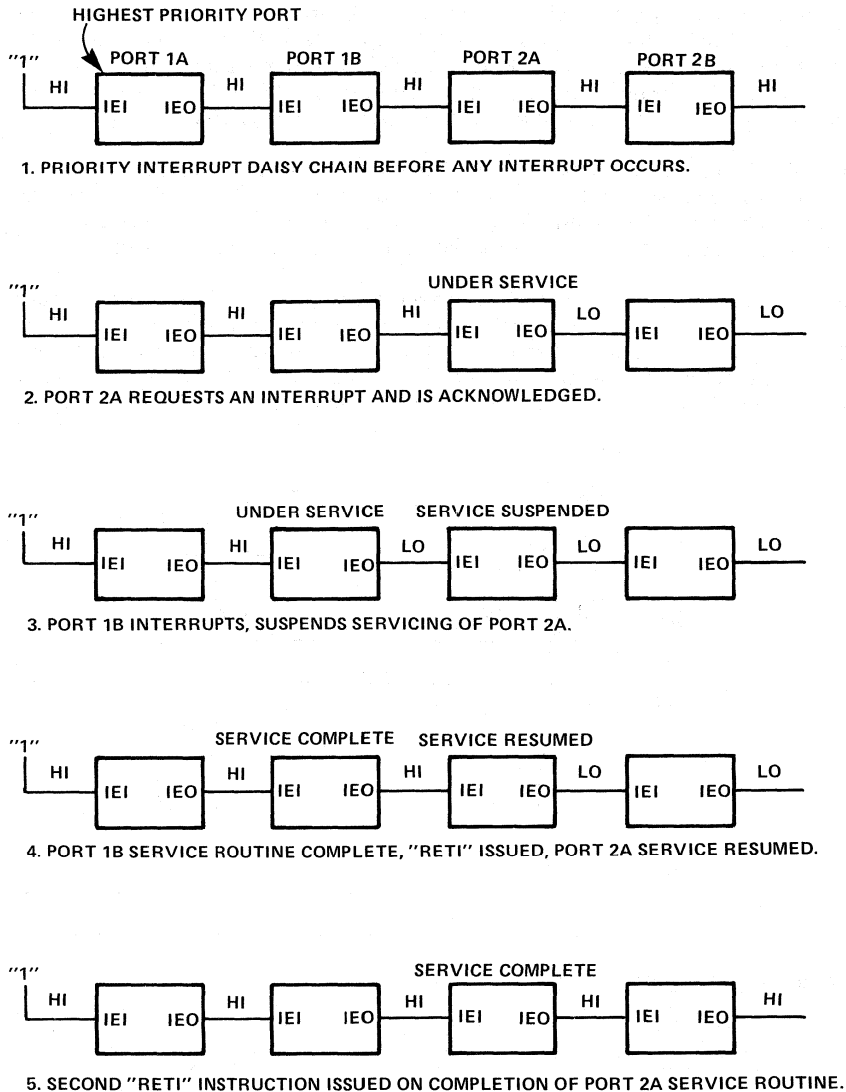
HIGHEST PRIORITY PORT

"1" PORT 1A PORT 1B PORT 2A PORT 2B

HI IEI IEO HI IEI IEO HI IEI IEO HI IEI IEO HI

1. PRIORITY INTERRUPT DAISY CHAIN BEFORE ANY INTERRUPT OCCURS.

UNDER SERVICE

"1" HI IEI IEO HI IEI IEO HI IEI IEO LO IEI IEO LO

2. PORT 2A REQUESTS AN INTERRUPT AND IS ACKNOWLEDGED.

UNDER SERVICE SERVICE SUSPENDED

"1" HI IEI IEO HI IEI IEO LO IEI IEO LO IEI IEO LO

3. PORT 1B INTERRUPTS, SUSPENDS SERVICING OF PORT 2A.

SERVICE COMPLETE SERVICE RESUMED

"1" HI IEI IEO HI IEI IEO HI IEI IEO LO IEI IEO LO

4. PORT 1B SERVICE ROUTINE COMPLETE, "RETI" ISSUED, PORT 2A SERVICE RESUMED.

SERVICE COMPLETE

"1" HI IEI IEO HI IEI IEO HI IEI IEO HI IEI IEO HI

5. SECOND "RETI" INSTRUCTION ISSUED ON COMPLETION OF PORT 2A SERVICE ROUTINE.